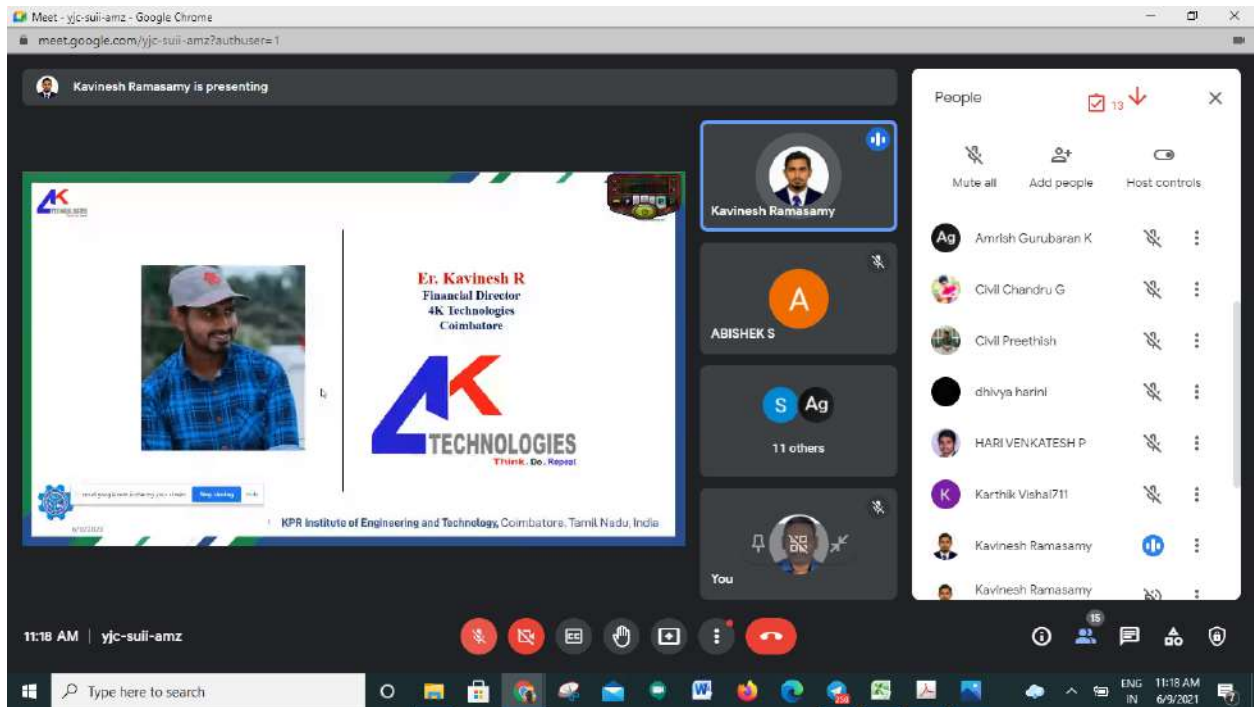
Meet - yjc-suii-amz - Google Chrome
meet.google.com/yjc-suii-amz?authuser=1

Kavinesh Ramasamy is presenting

Er. Kavinesh R
Financial Director
4K Technologies
Coimbatore

TECHNOLOGIES
Think. Do. Repeat

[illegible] Stop sharing Hide

KPR Institute of Engineering and Technology, Coimbatore, Tamil Nadu, India

Kavinesh Ramasamy

A
ABISHEK S

S Ag
11 others

You

People
13

Mute all
Add people
Host controls

Ag Amrish Gurubaran K
Civil Chandru G
Civil Preethish
dhivya harini
HARI VENKATESH P
K Karthik Vishal711
Kavinesh Ramasamy
Kavinesh Ramasamy

11:18 AM | yjc-suii-amz

15

Type here to search

ENG IN 11:18 AM 6/9/2021